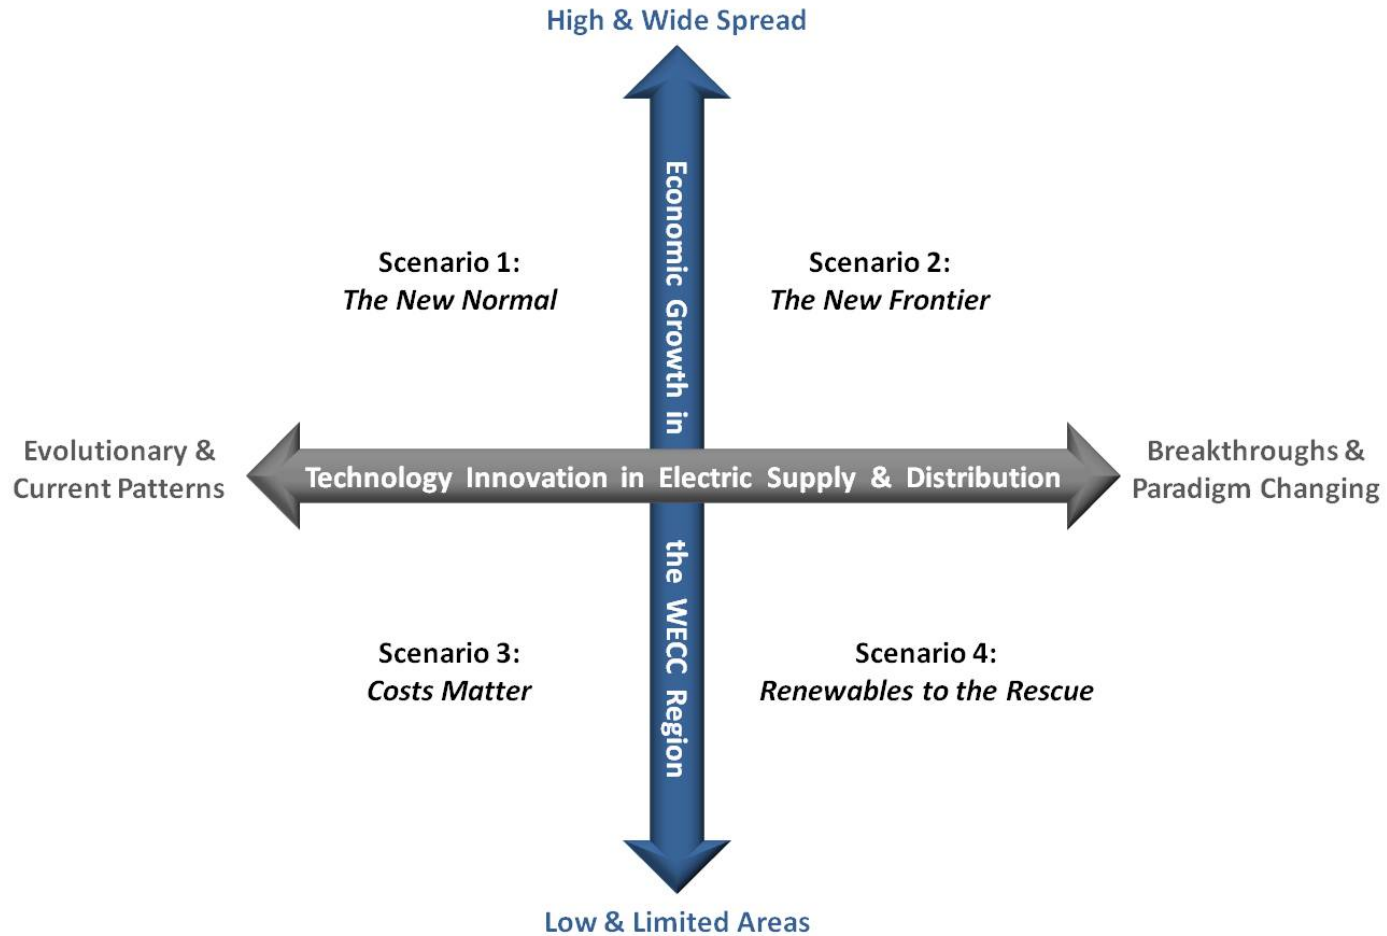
High & Wide Spread

Economic Growth in the WECC Region

Scenario 1:
*The New Normal*

Scenario 2:
*The New Frontier*

Evolutionary & Current Patterns

Technology Innovation in Electric Supply & Distribution

Breakthroughs & Paradigm Changing

Scenario 3:
*Costs Matter*

Scenario 4:
*Renewables to the Rescue*

Low & Limited Areas